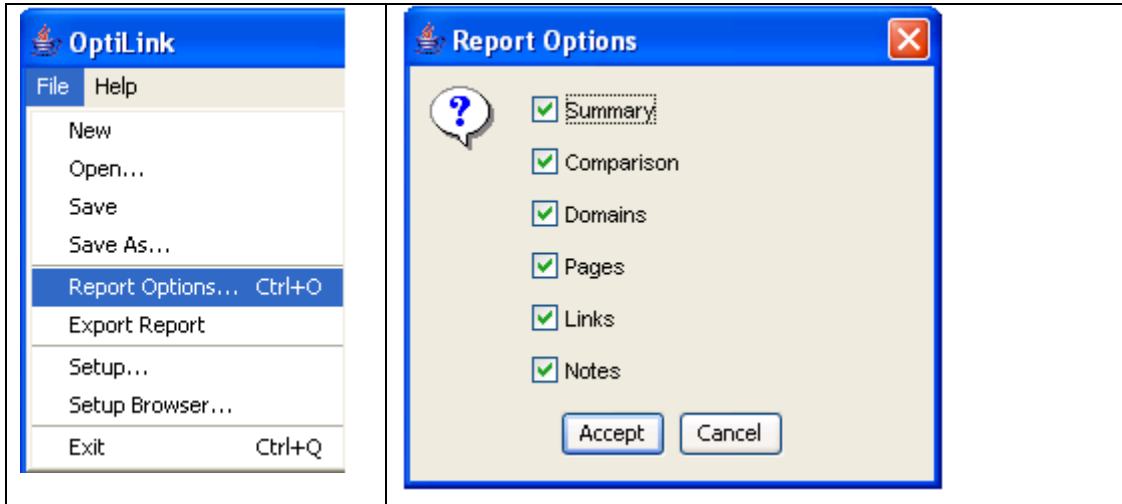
OptiLink

File Help

New
Open...
Save
Save As...
Report Options... Ctrl+O
Export Report
Setup...
Setup Browser...
Exit Ctrl+Q

Report Options

?

Summary
Comparison
Domains
Pages
Links
Notes

Accept Cancel